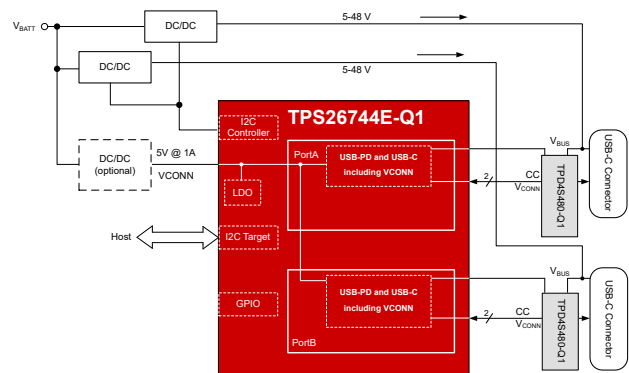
$V_{BATT}$

DC/DC

5-48 V

DC/DC

5-48 V

TPS26744E-Q1

I2C Controller

DC/DC (optional)

5V @ 1A

VCONN

PortA

USB-PD and USB-C including VCONN

LDO

Host

I2C Target

GPIO

PortB

USB-PD and USB-C including VCONN

$V_{BUS}$

CC

$V_{CONN}$

2

TPD4S480-Q1

USB-C Connector

$V_{BUS}$

CC

$V_{CONN}$

2

TPD4S480-Q1

USB-C Connector